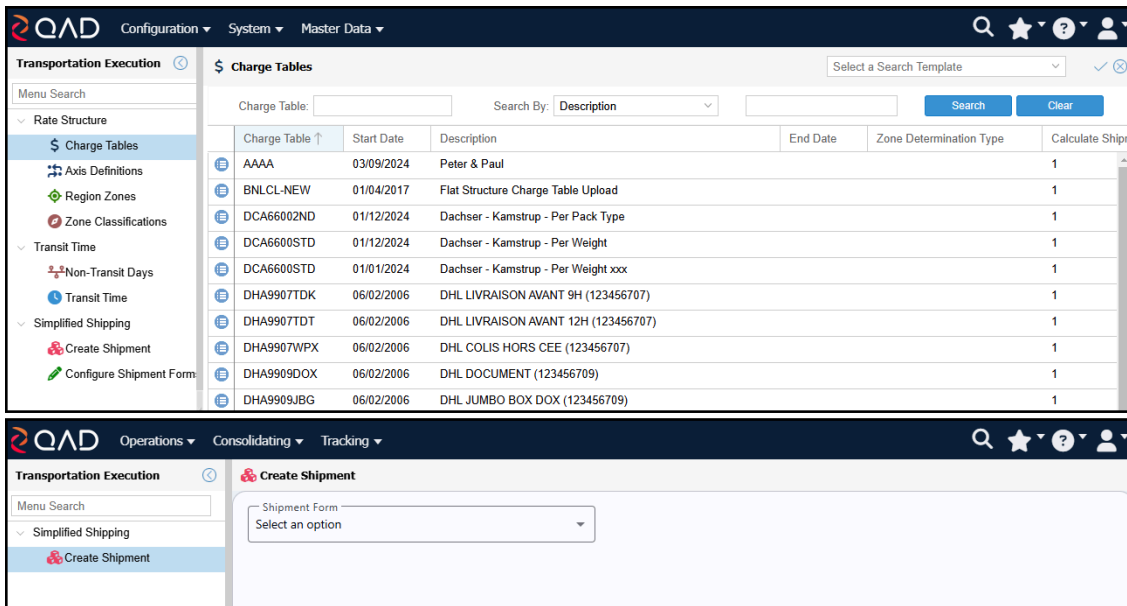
QAD Configuration ▾ System ▾ Master Data ▾

Transportation Execution

Menu Search

Rate Structure
Charge Tables
Axis Definitions
Region Zones
Zone Classifications
Transit Time
Non-Transit Days
Transit Time
Simplified Shipping
Create Shipment
Configure Shipment Form

$ Charge Tables

Select a Search Template

Charge Table:

Search By: Description

Search

Clear

| | Charge Table ↑ | Start Date | Description | End Date | Zone Determination Type | Calculate Shipm |
|---|---|---|---|---|---|---|
| | AAAA | 03/09/2024 | Peter & Paul | | | 1 |
| | BNLCL-NEW | 01/04/2017 | Flat Structure Charge Table Upload | | | 1 |
| | DCA66002ND | 01/12/2024 | Dachser - Kamstrup - Per Pack Type | | | 1 |
| | DCA6600STD | 01/12/2024 | Dachser - Kamstrup - Per Weight | | | 1 |
| | DCA6600STD | 01/01/2024 | Dachser - Kamstrup - Per Weight xxx | | | 1 |
| | DHA9907TDK | 06/02/2006 | DHL LIVRAISON AVANT 9H (123456707) | | | 1 |
| | DHA9907TDT | 06/02/2006 | DHL LIVRAISON AVANT 12H (123456707) | | | 1 |
| | DHA9907WPX | 06/02/2006 | DHL COLIS HORS CEE (123456707) | | | 1 |
| | DHA9909DOX | 06/02/2006 | DHL DOCUMENT (123456709) | | | 1 |
| | DHA9909JBG | 06/02/2006 | DHL JUMBO BOX DOX (123456709) | | | 1 |

QAD Operations ▾ Consolidating ▾ Tracking ▾

Transportation Execution

Menu Search

Simplified Shipping
Create Shipment

Create Shipment

Shipment Form
Select an option